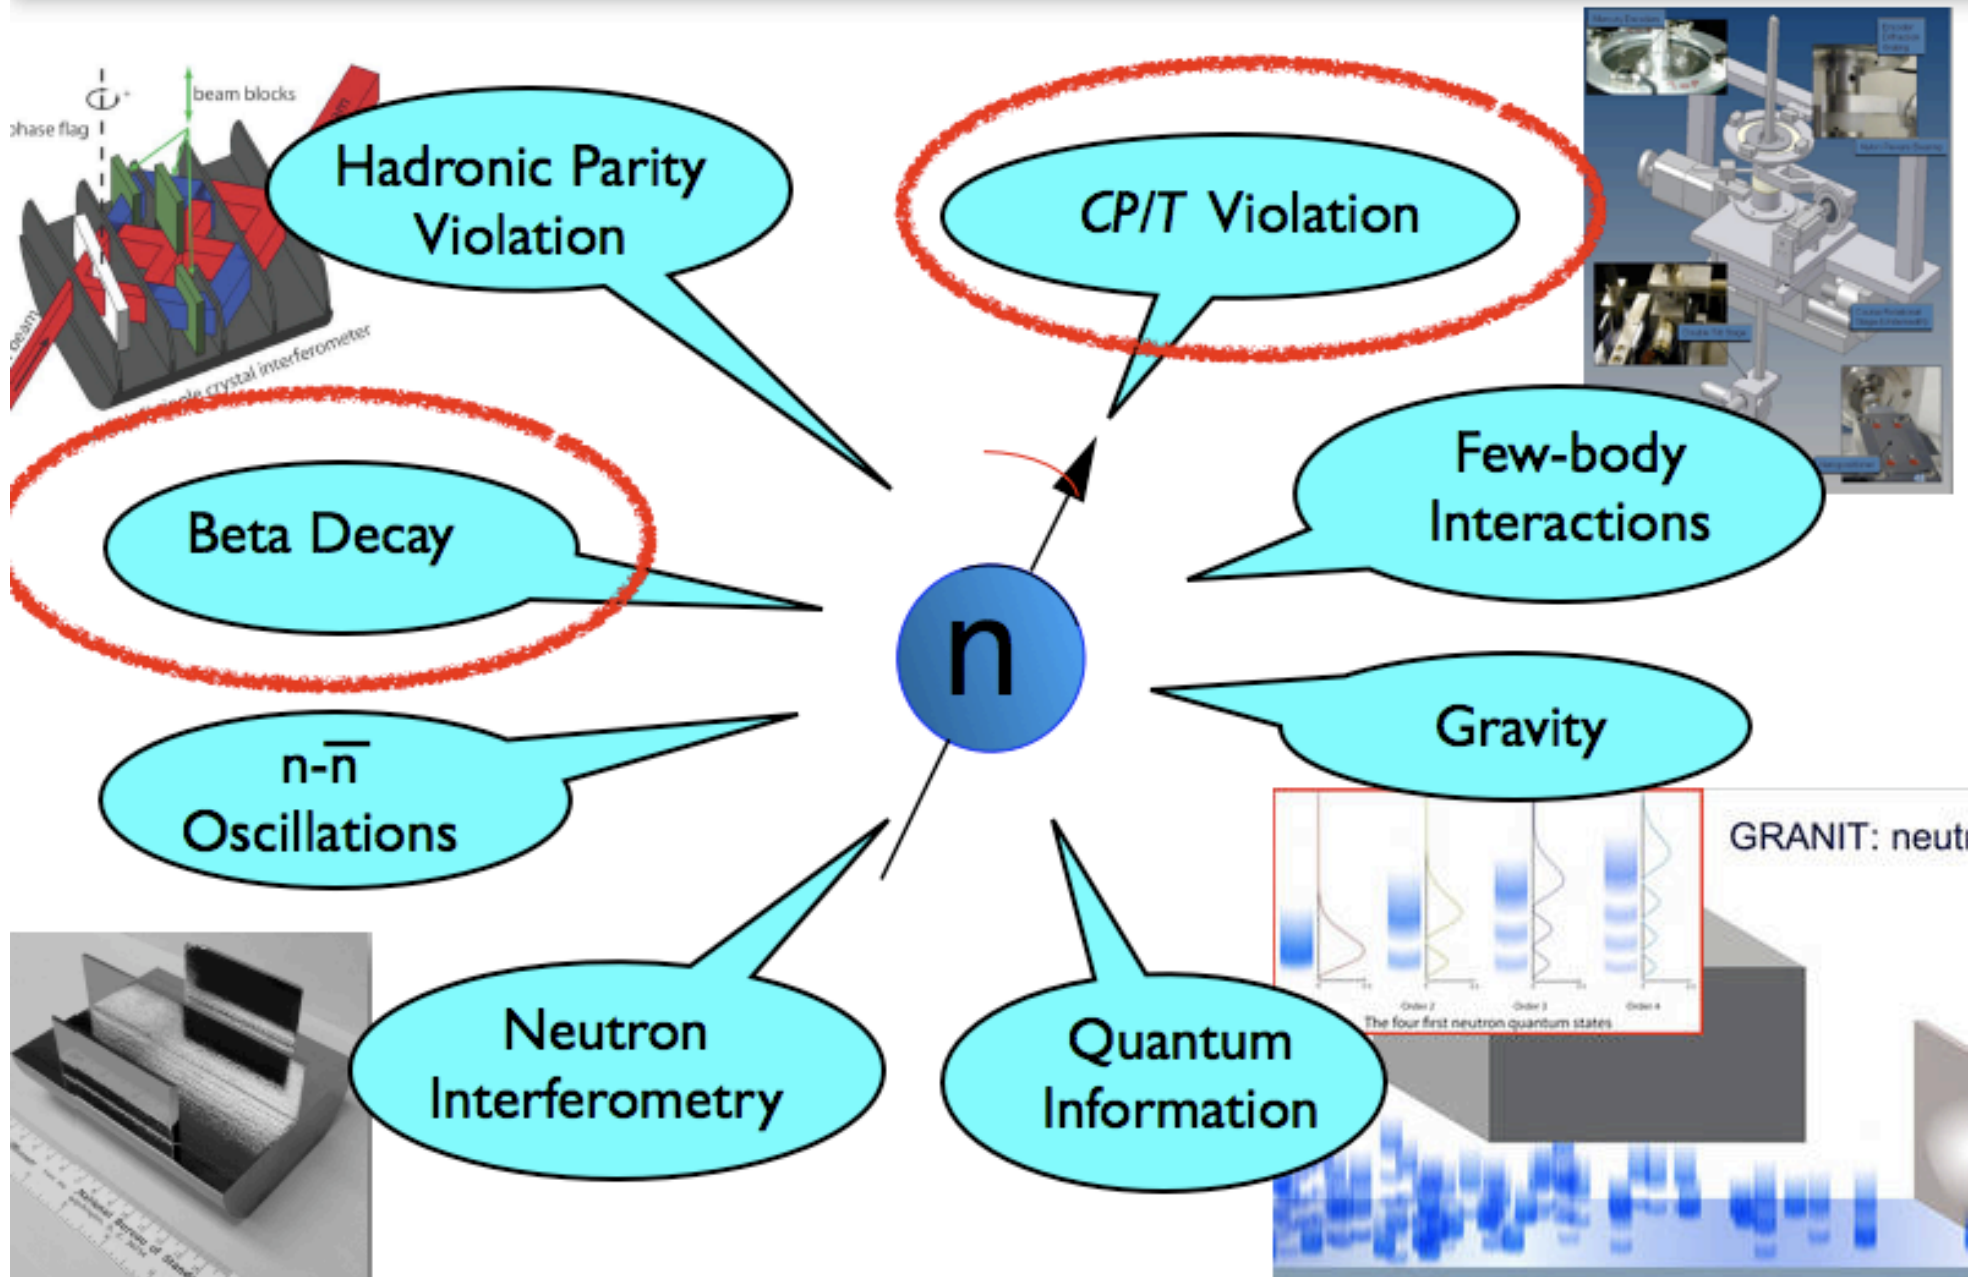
phase flag

beam blocks

beam

single crystal interferometer

Hadronic Parity Violation

CP/T Violation

Beta Decay

Few-body Interactions

n

Gravity

n-$\overline{n}$ Oscillations

GRANIT: neut

Order 2

Order 3

Order 4

The four first neutron quantum states

Neutron Interferometry

Quantum Information